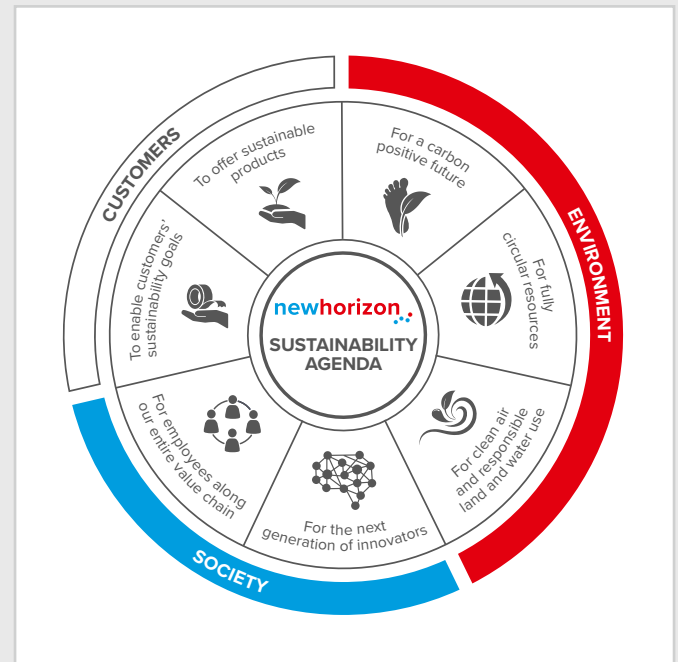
CUSTOMERS

To offer sustainable products

To enable customers' sustainability goals

ENVIRONMENT

For a carbon positive future

For fully circular resources

For clean air and responsible land and water use

SOCIETY

For the next generation of innovators

For employees along our entire value chain

newhorizon

SUSTAINABILITY AGENDA